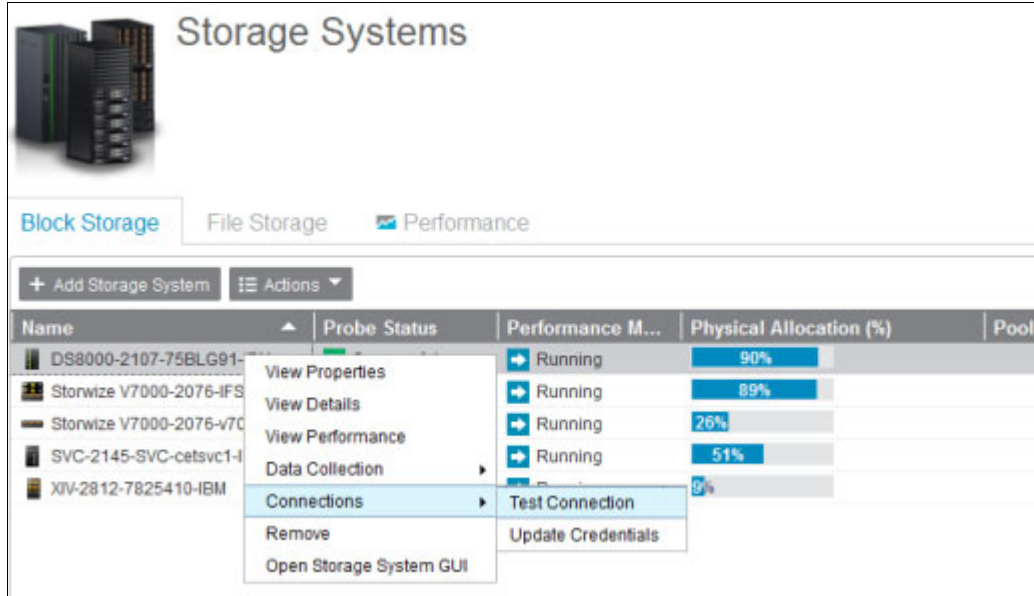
Storage Systems

Block Storage
File Storage
Performance

+ Add Storage System
Actions

| Name | Probe Status | Performance M... | Physical Allocation (%) | Pool |
|---|---|---|---|---|
| DS8000-2107-75BLG91-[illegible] | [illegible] | Running | 90% | |
| Storwize V7000-2076-IFS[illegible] | | Running | 89% | |
| Storwize V7000-2076-v70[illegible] | | Running | 26% | |
| SVC-2145-SVC-cetsvc1-I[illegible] | | Running | 51% | |
| XIV-2812-7825410-IBM | | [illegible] | 9% | |

View Properties
View Details
View Performance
Data Collection
Connections
Remove
Open Storage System GUI

Test Connection
Update Credentials